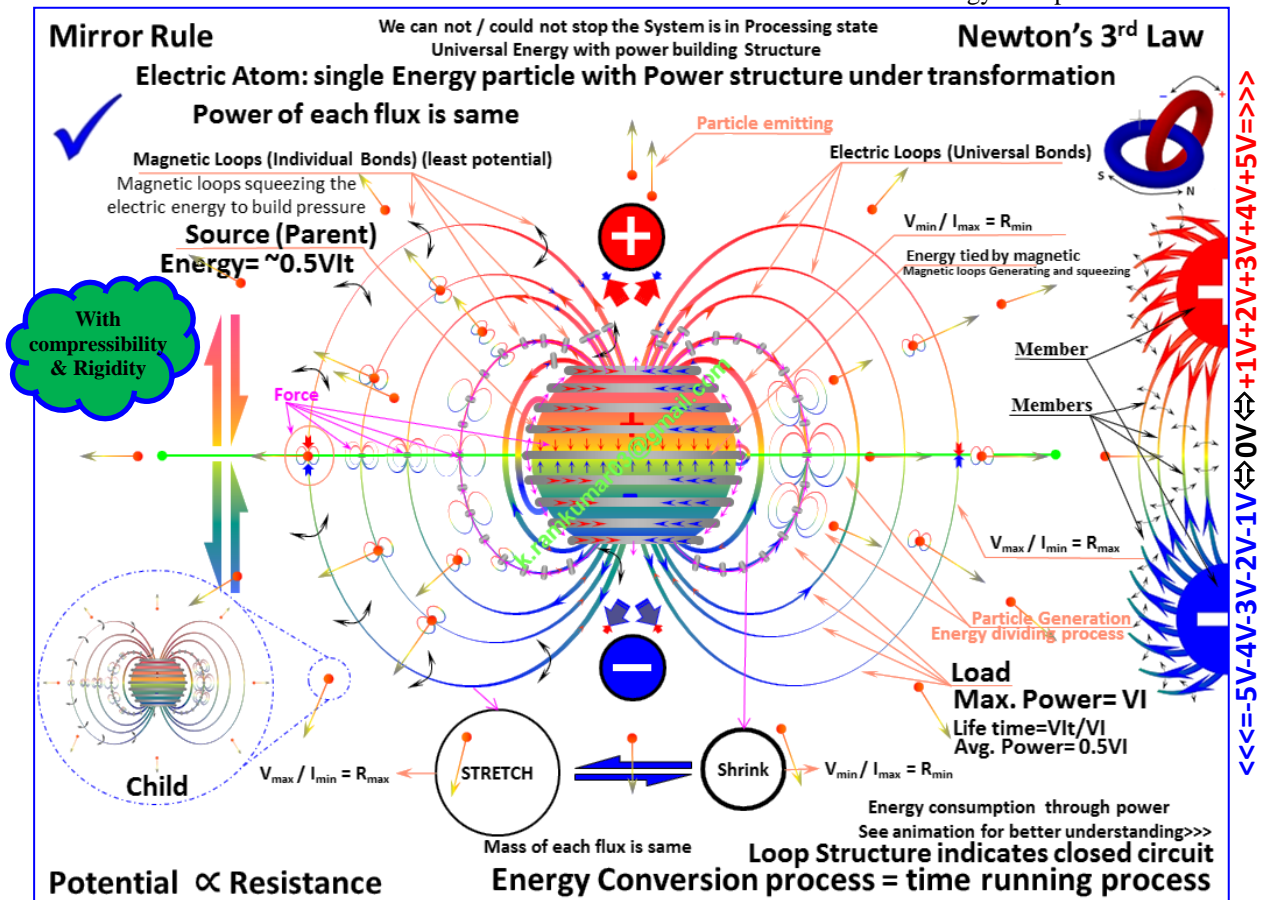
Mirror Rule

We can not / could not stop the System is in Processing state
Universal Energy with power building Structure

Newton's 3$^{rd}$ Law

Electric Atom: single Energy particle with Power structure under transformation

Power of each flux is same

Particle emitting

Magnetic Loops (Individual Bonds) (least potential)

Magnetic loops squeezing the electric energy to build pressure

Electric Loops (Universal Bonds)

Source (Parent)

Energy= ~0.5VIt

$V_{min} / I_{max} = R_{min}$

Energy tied by magnetic
Magnetic loops Generating and squeezing

With compressibility & Rigidity

Member

Members

Force

k.ranjkumar@gmail.com

$V_{max} / I_{min} = R_{max}$

Particle Generation
Energy dividing process

Load
Max. Power= VI

Life time=VIt/VI
Avg. Power= 0.5VI

Child

$V_{max} / I_{min} = R_{max}$

STRETCH

Shrink

$V_{min} / I_{max} = R_{min}$

Energy consumption through power
See animation for better understanding>>>

Mass of each flux is same

Loop Structure indicates closed circuit

Potential ∝ Resistance

Energy Conversion process = time running process

<<<=-5V-4V-3V-2V-1V⇔0V⇔+1V+2V+3V+4V+5V=>>>

S N